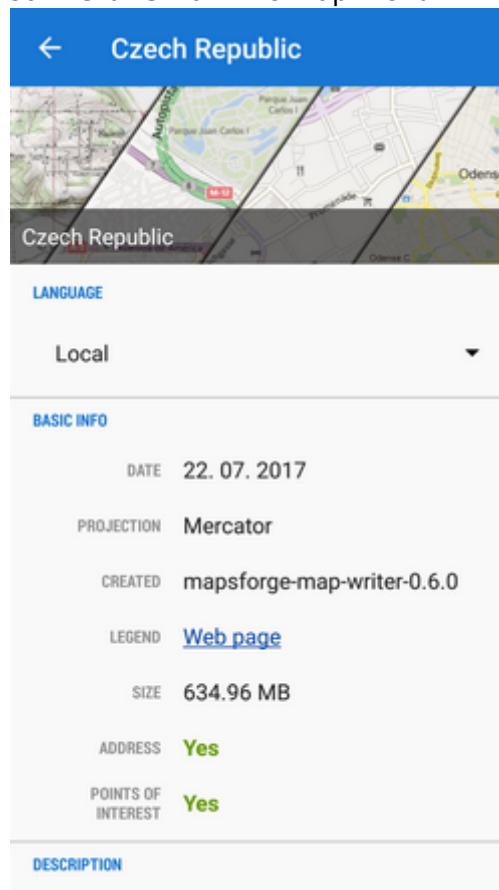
Czech Republic

Parque Juan Carlos I

Parque Juan Carlos I

Autopista

M-12

Odens

Czech Republic

LANGUAGE

Local

BASIC INFO

DATE 22. 07. 2017

PROJECTION Mercator

CREATED mapsforge-map-writer-0.6.0

LEGEND Web page

SIZE 634.96 MB

ADDRESS Yes

POINTS OF INTEREST Yes

DESCRIPTION